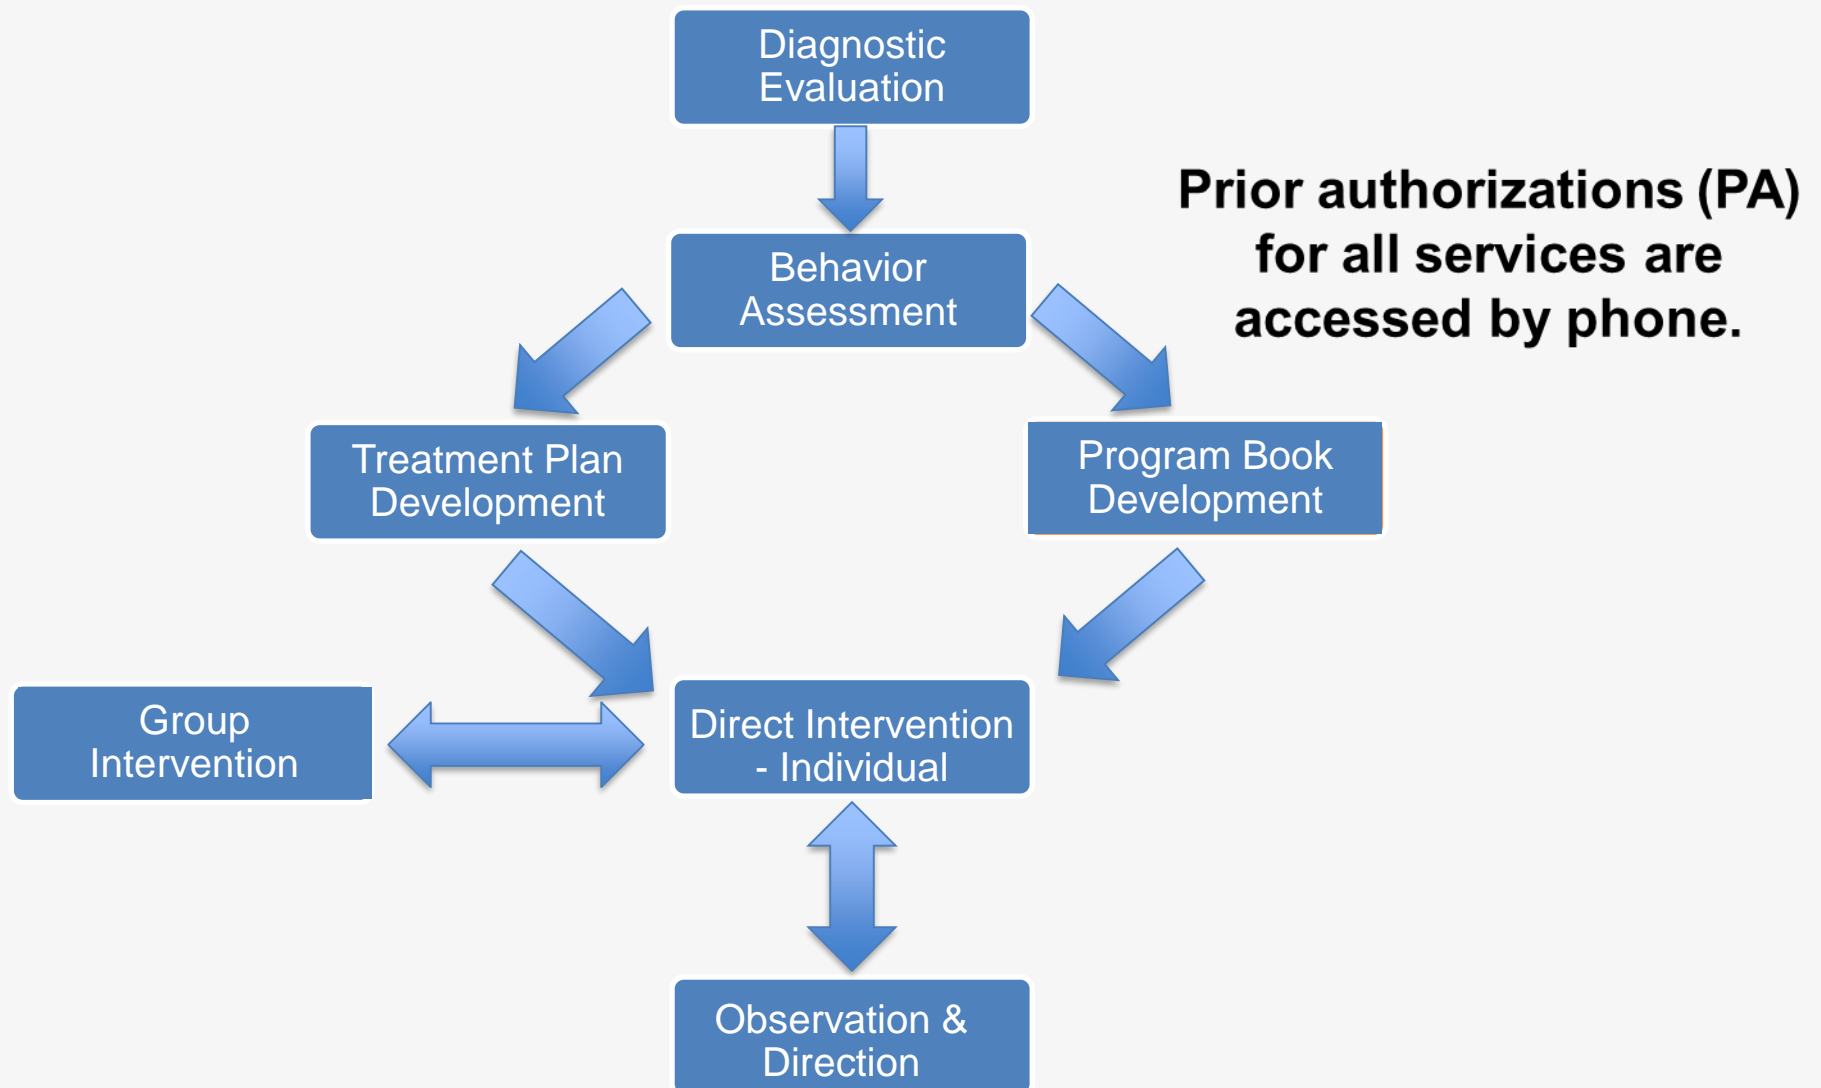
Diagnostic Evaluation

Prior authorizations (PA) for all services are accessed by phone.

Behavior Assessment

Treatment Plan Development

Program Book Development

Group Intervention

Direct Intervention - Individual

Observation & Direction